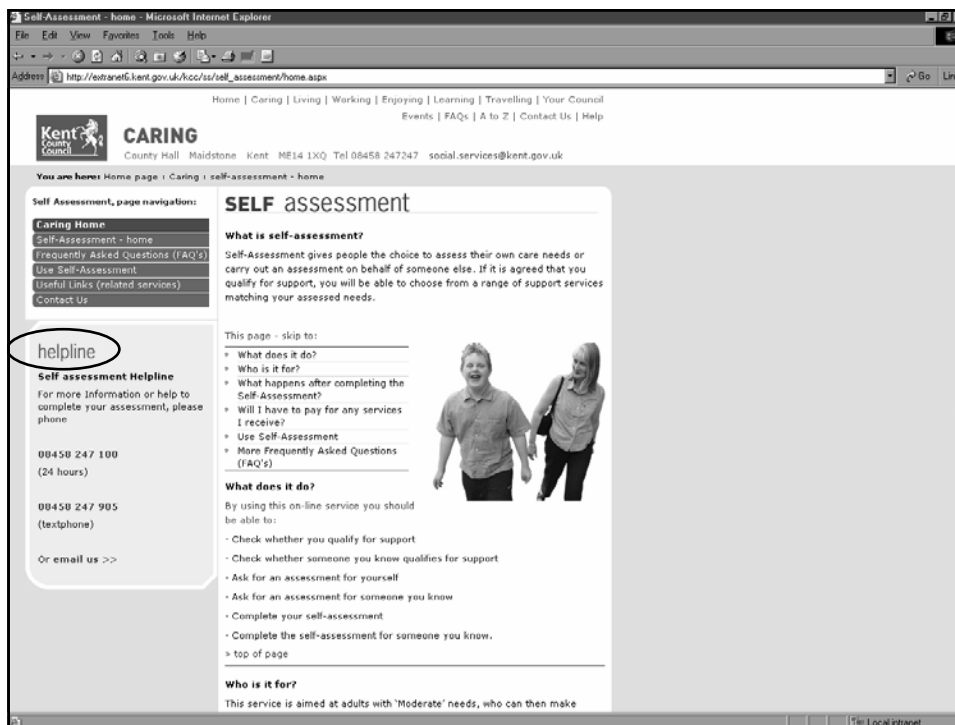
Self-Assessment - home - Microsoft Internet Explorer

File Edit View Favorites Tools Help

Address http://extranet6.kent.gov.uk/kcc/ss/self_assessment/home.aspx

Go Lin

Home | Caring | Living | Working | Enjoying | Learning | Travelling | Your Council

Events | FAQs | A to Z | Contact Us | Help

Kent County Council

CARING

County Hall Maidstone Kent ME14 1XQ Tel 08458 247247 social.services@kent.gov.uk

You are here: Home page › Caring › self-assessment - home

Self Assessment, page navigation:

Caring Home
Self-Assessment - home
Frequently Asked Questions (FAQ's)
Use Self-Assessment
Useful Links (related services)
Contact Us

helpline

Self assessment Helpline

For more Information or help to complete your assessment, please phone

08458 247 100
(24 hours)

08458 247 905
(textphone)

Or email us >>

SELF assessment

What is self-assessment?

Self-Assessment gives people the choice to assess their own care needs or carry out an assessment on behalf of someone else. If it is agreed that you qualify for support, you will be able to choose from a range of support services matching your assessed needs.

This page - skip to:

» What does it do?
» Who is it for?
» What happens after completing the Self-Assessment?
» Will I have to pay for any services I receive?
» Use Self-Assessment
» More Frequently Asked Questions (FAQ's)

What does it do?

By using this on-line service you should be able to:

- Check whether you qualify for support

- Check whether someone you know qualifies for support

- Ask for an assessment for yourself

- Ask for an assessment for someone you know

- Complete your self-assessment

- Complete the self-assessment for someone you know.

» top of page

Who is it for?

This service is aimed at adults with 'Moderate' needs, who can then make

Local intranet